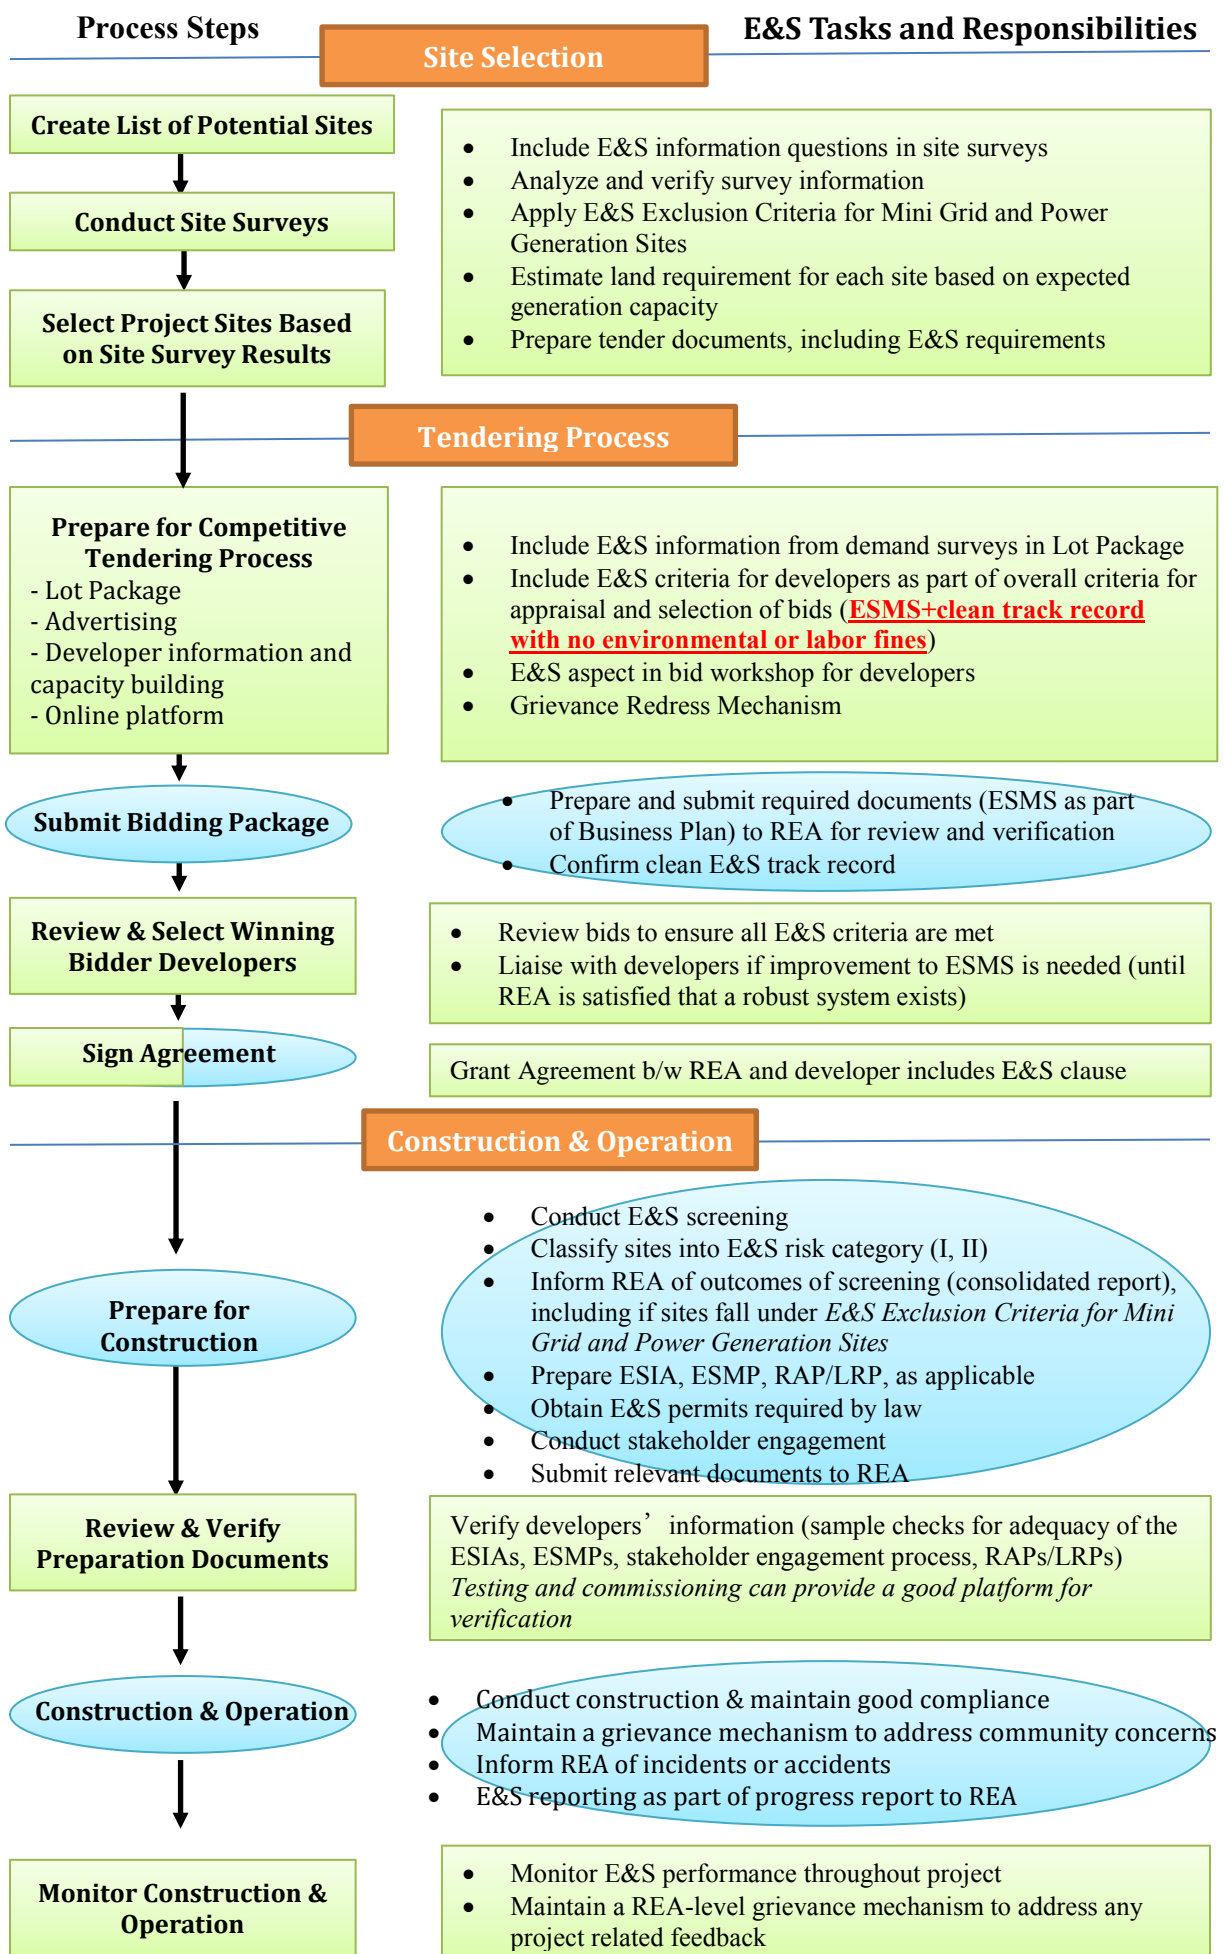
Process Steps

Site Selection

E&S Tasks and Responsibilities

Create List of Potential Sites

Conduct Site Surveys

Select Project Sites Based on Site Survey Results

- Include E&S information questions in site surveys
- Analyze and verify survey information
- Apply E&S Exclusion Criteria for Mini Grid and Power Generation Sites
- Estimate land requirement for each site based on expected generation capacity
- Prepare tender documents, including E&S requirements

Tendering Process

Prepare for Competitive Tendering Process
- Lot Package
- Advertising
- Developer information and capacity building
- Online platform

- Include E&S information from demand surveys in Lot Package
- Include E&S criteria for developers as part of overall criteria for appraisal and selection of bids (ESMS+clean track record with no environmental or labor fines)
- E&S aspect in bid workshop for developers
- Grievance Redress Mechanism

Submit Bidding Package

- Prepare and submit required documents (ESMS as part of Business Plan) to REA for review and verification
- Confirm clean E&S track record

Review & Select Winning Bidder Developers

- Review bids to ensure all E&S criteria are met
- Liaise with developers if improvement to ESMS is needed (until REA is satisfied that a robust system exists)

Sign Agreement

Grant Agreement b/w REA and developer includes E&S clause

Construction & Operation

Prepare for Construction

- Conduct E&S screening
- Classify sites into E&S risk category (I, II)
- Inform REA of outcomes of screening (consolidated report), including if sites fall under *E&S Exclusion Criteria for Mini Grid and Power Generation Sites*
- Prepare ESIA, ESMP, RAP/LRP, as applicable
- Obtain E&S permits required by law
- Conduct stakeholder engagement
- Submit relevant documents to REA

Review & Verify Preparation Documents

Verify developers' information (sample checks for adequacy of the ESIAs, ESMPs, stakeholder engagement process, RAPs/LRPs)
*Testing and commissioning can provide a good platform for verification*

Construction & Operation

- Conduct construction & maintain good compliance
- Maintain a grievance mechanism to address community concerns
- Inform REA of incidents or accidents
- E&S reporting as part of progress report to REA

Monitor Construction & Operation

- Monitor E&S performance throughout project
- Maintain a REA-level grievance mechanism to address any project related feedback